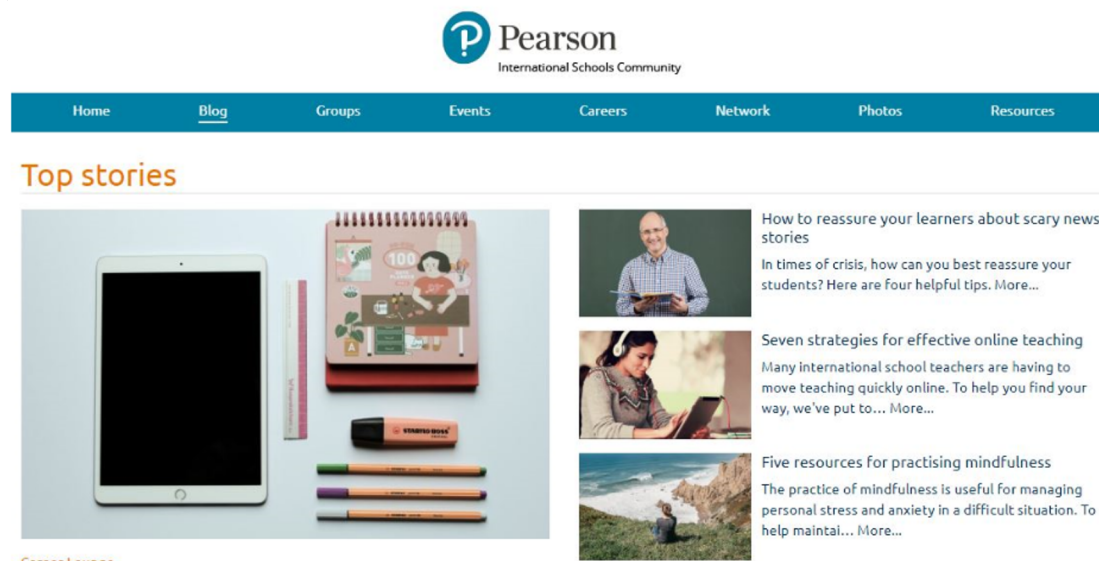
Pearson
International Schools Community

Home Blog Groups Events Careers Network Photos Resources

Top stories

100

STABILO BOSS

How to reassure your learners about scary news stories

In times of crisis, how can you best reassure your students? Here are four helpful tips. More...

Seven strategies for effective online teaching

Many international school teachers are having to move teaching quickly online. To help you find your way, we've put to... More...

Five resources for practising mindfulness

The practice of mindfulness is useful for managing personal stress and anxiety in a difficult situation. To help maintai... More...

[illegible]